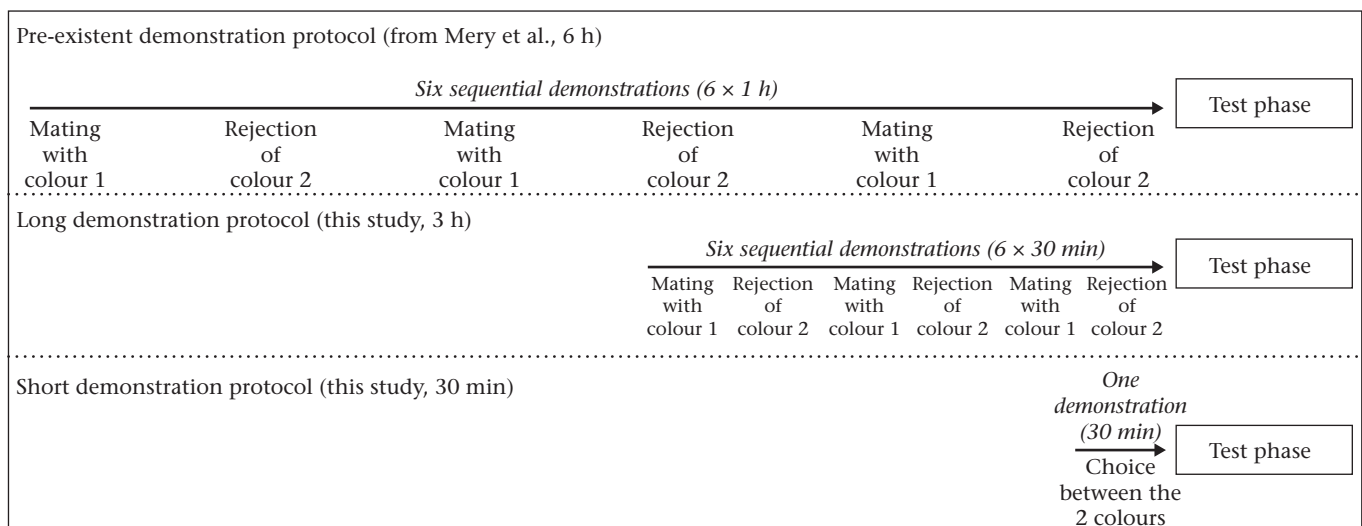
Pre-existent demonstration protocol (from Mery et al., 6 h)

*Six sequential demonstrations (6 × 1 h)*

Test phase

Mating with colour 1

Rejection of colour 2

Mating with colour 1

Rejection of colour 2

Mating with colour 1

Rejection of colour 2

Long demonstration protocol (this study, 3 h)

*Six sequential demonstrations (6 × 30 min)*

Test phase

Mating with colour 1

Rejection of colour 2

Mating with colour 1

Rejection of colour 2

Mating with colour 1

Rejection of colour 2

Short demonstration protocol (this study, 30 min)

*One demonstration (30 min)*

Test phase

Choice between the 2 colours